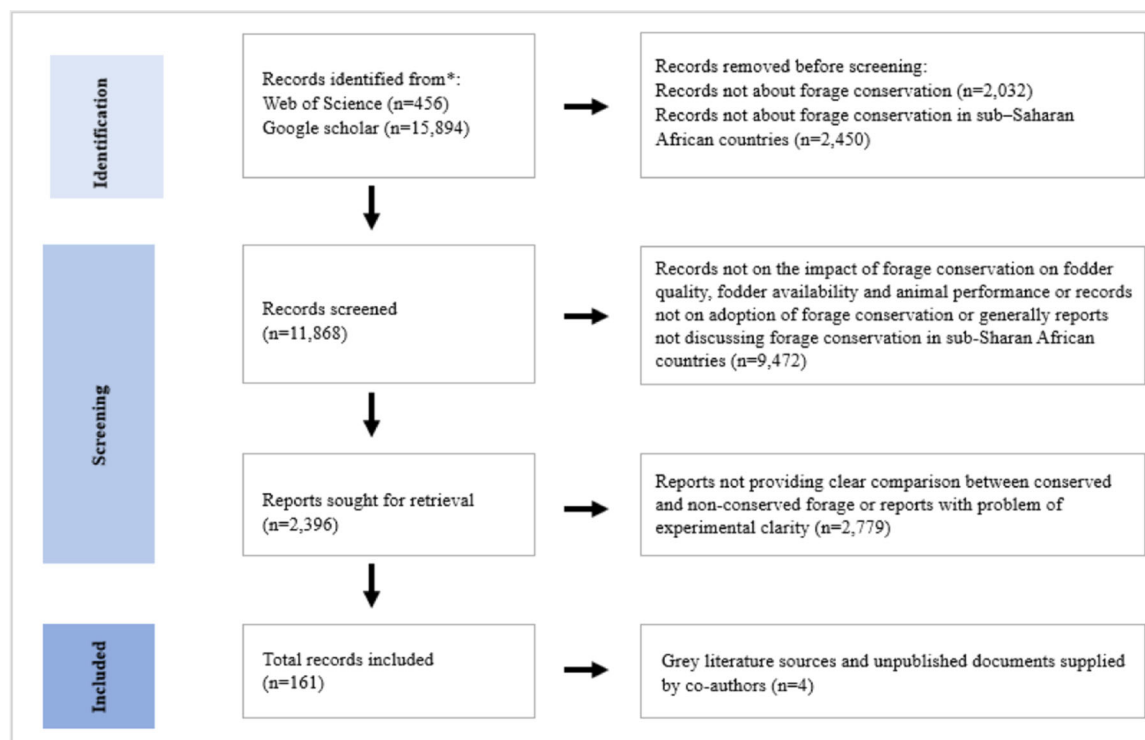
Identification

Records identified from*:
Web of Science (n=456)
Google scholar (n=15,894)

Records removed before screening:
Records not about forage conservation (n=2,032)
Records not about forage conservation in sub–Saharan African countries (n=2,450)

Screening

Records screened
(n=11,868)

Records not on the impact of forage conservation on fodder quality, fodder availability and animal performance or records not on adoption of forage conservation or generally reports not discussing forage conservation in sub-Sharan African countries (n=9,472)

Reports sought for retrieval
(n=2,396)

Reports not providing clear comparison between conserved and non-conserved forage or reports with problem of experimental clarity (n=2,779)

Included

Total records included
(n=161)

Grey literature sources and unpublished documents supplied by co-authors (n=4)